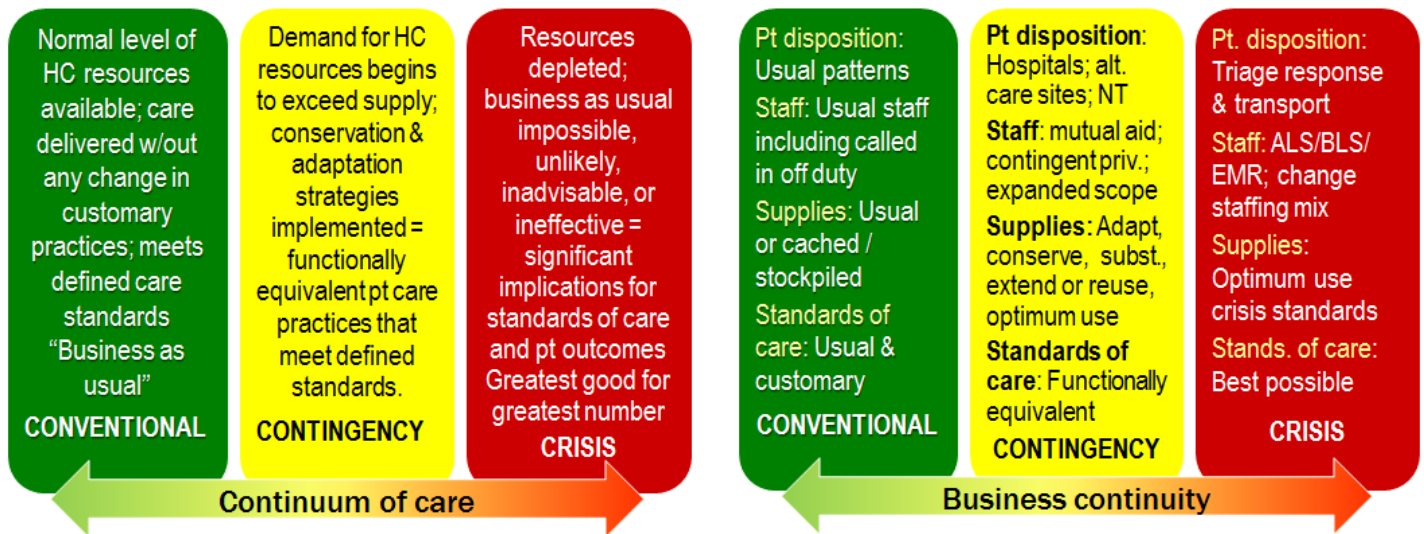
Normal level of HC resources available; care delivered w/out any change in customary practices; meets defined care standards "Business as usual"

CONVENTIONAL

Demand for HC resources begins to exceed supply; conservation & adaptation strategies implemented = functionally equivalent pt care practices that meet defined standards.

CONTINGENCY

Resources depleted; business as usual impossible, unlikely, inadvisable, or ineffective = significant implications for standards of care and pt outcomes Greatest good for greatest number

CRISIS

Continuum of care

Pt disposition: Usual patterns

Staff: Usual staff including called in off duty

Supplies: Usual or cached / stockpiled

Standards of care: Usual & customary

CONVENTIONAL

Pt disposition: Hospitals; alt. care sites; NT

Staff: mutual aid; contingent priv.; expanded scope

Supplies: Adapt, conserve, subst., extend or reuse, optimum use

Standards of care: Functionally equivalent

CONTINGENCY

Pt. disposition: Triage response & transport

Staff: ALS/BLS/ EMR; change staffing mix

Supplies: Optimum use crisis standards

Stands. of care: Best possible

CRISIS

Business continuity